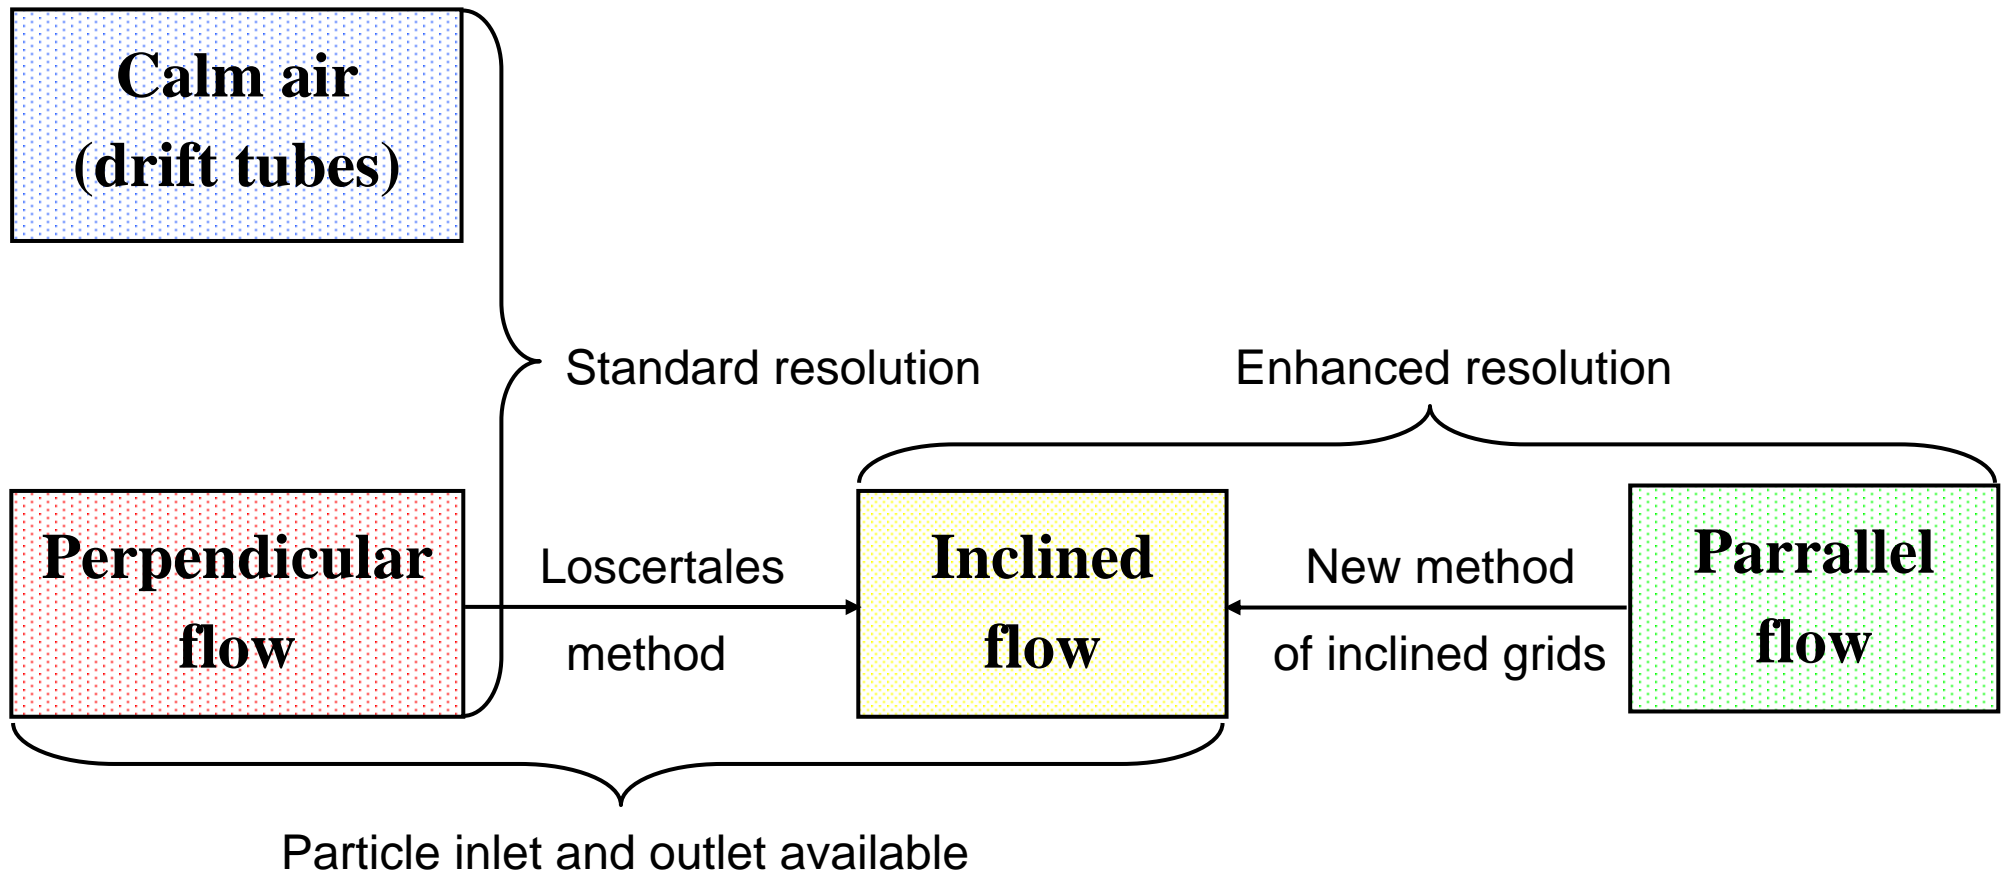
Calm air (drift tubes)

Standard resolution

Enhanced resolution

Perpendicular flow

Loscertales method

Inclined flow

New method of inclined grids

Parrallel flow

Particle inlet and outlet available